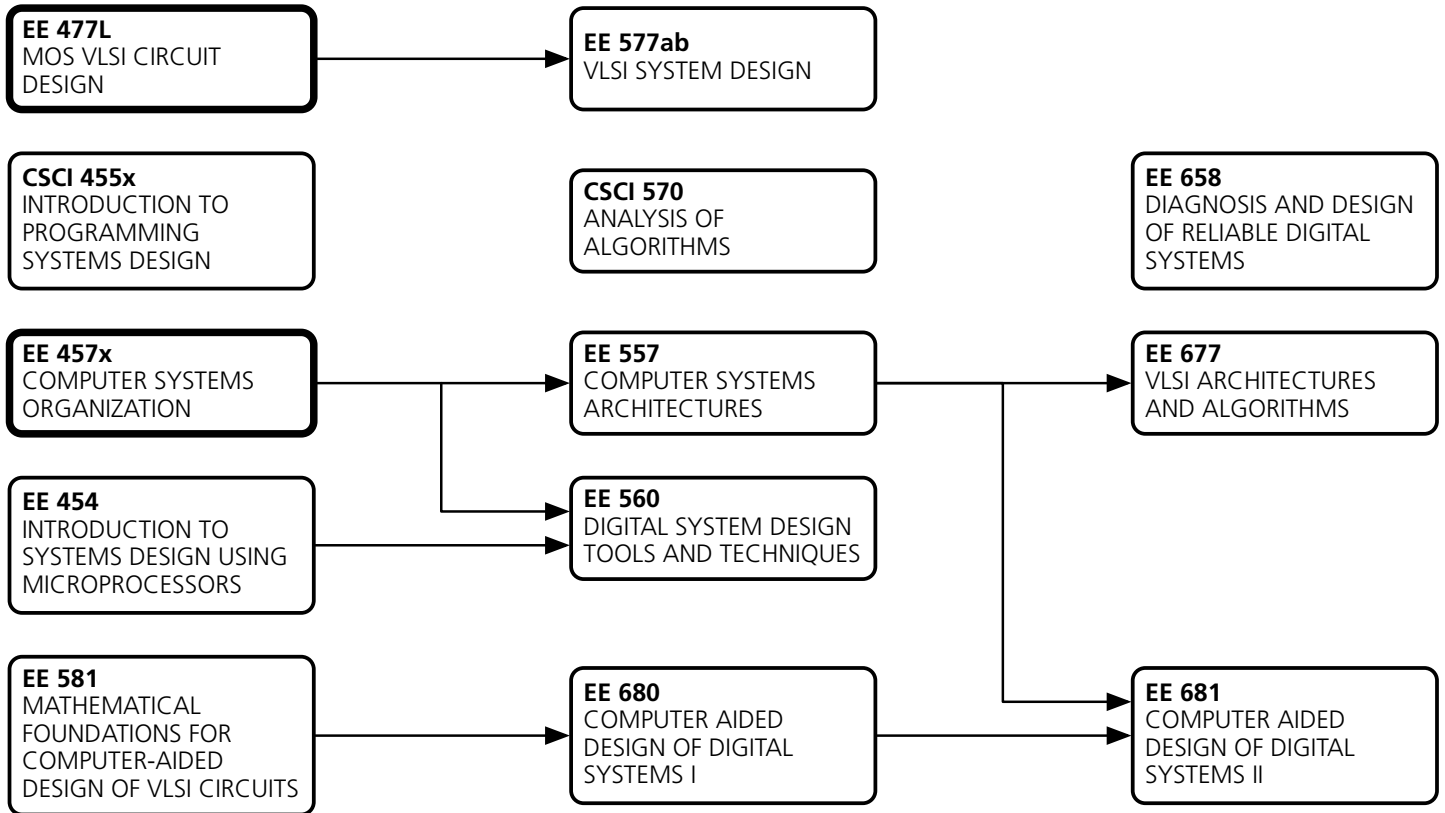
**EE 477L**
MOS VLSI CIRCUIT DESIGN

**EE 577ab**
VLSI SYSTEM DESIGN

**CSCI 455x**
INTRODUCTION TO PROGRAMMING SYSTEMS DESIGN

**CSCI 570**
ANALYSIS OF ALGORITHMS

**EE 658**
DIAGNOSIS AND DESIGN OF RELIABLE DIGITAL SYSTEMS

**EE 457x**
COMPUTER SYSTEMS ORGANIZATION

**EE 557**
COMPUTER SYSTEMS ARCHITECTURES

**EE 677**
VLSI ARCHITECTURES AND ALGORITHMS

**EE 454**
INTRODUCTION TO SYSTEMS DESIGN USING MICROPROCESSORS

**EE 560**
DIGITAL SYSTEM DESIGN TOOLS AND TECHNIQUES

**EE 581**
MATHEMATICAL FOUNDATIONS FOR COMPUTER-AIDED DESIGN OF VLSI CIRCUITS

**EE 680**
COMPUTER AIDED DESIGN OF DIGITAL SYSTEMS I

**EE 681**
COMPUTER AIDED DESIGN OF DIGITAL SYSTEMS II